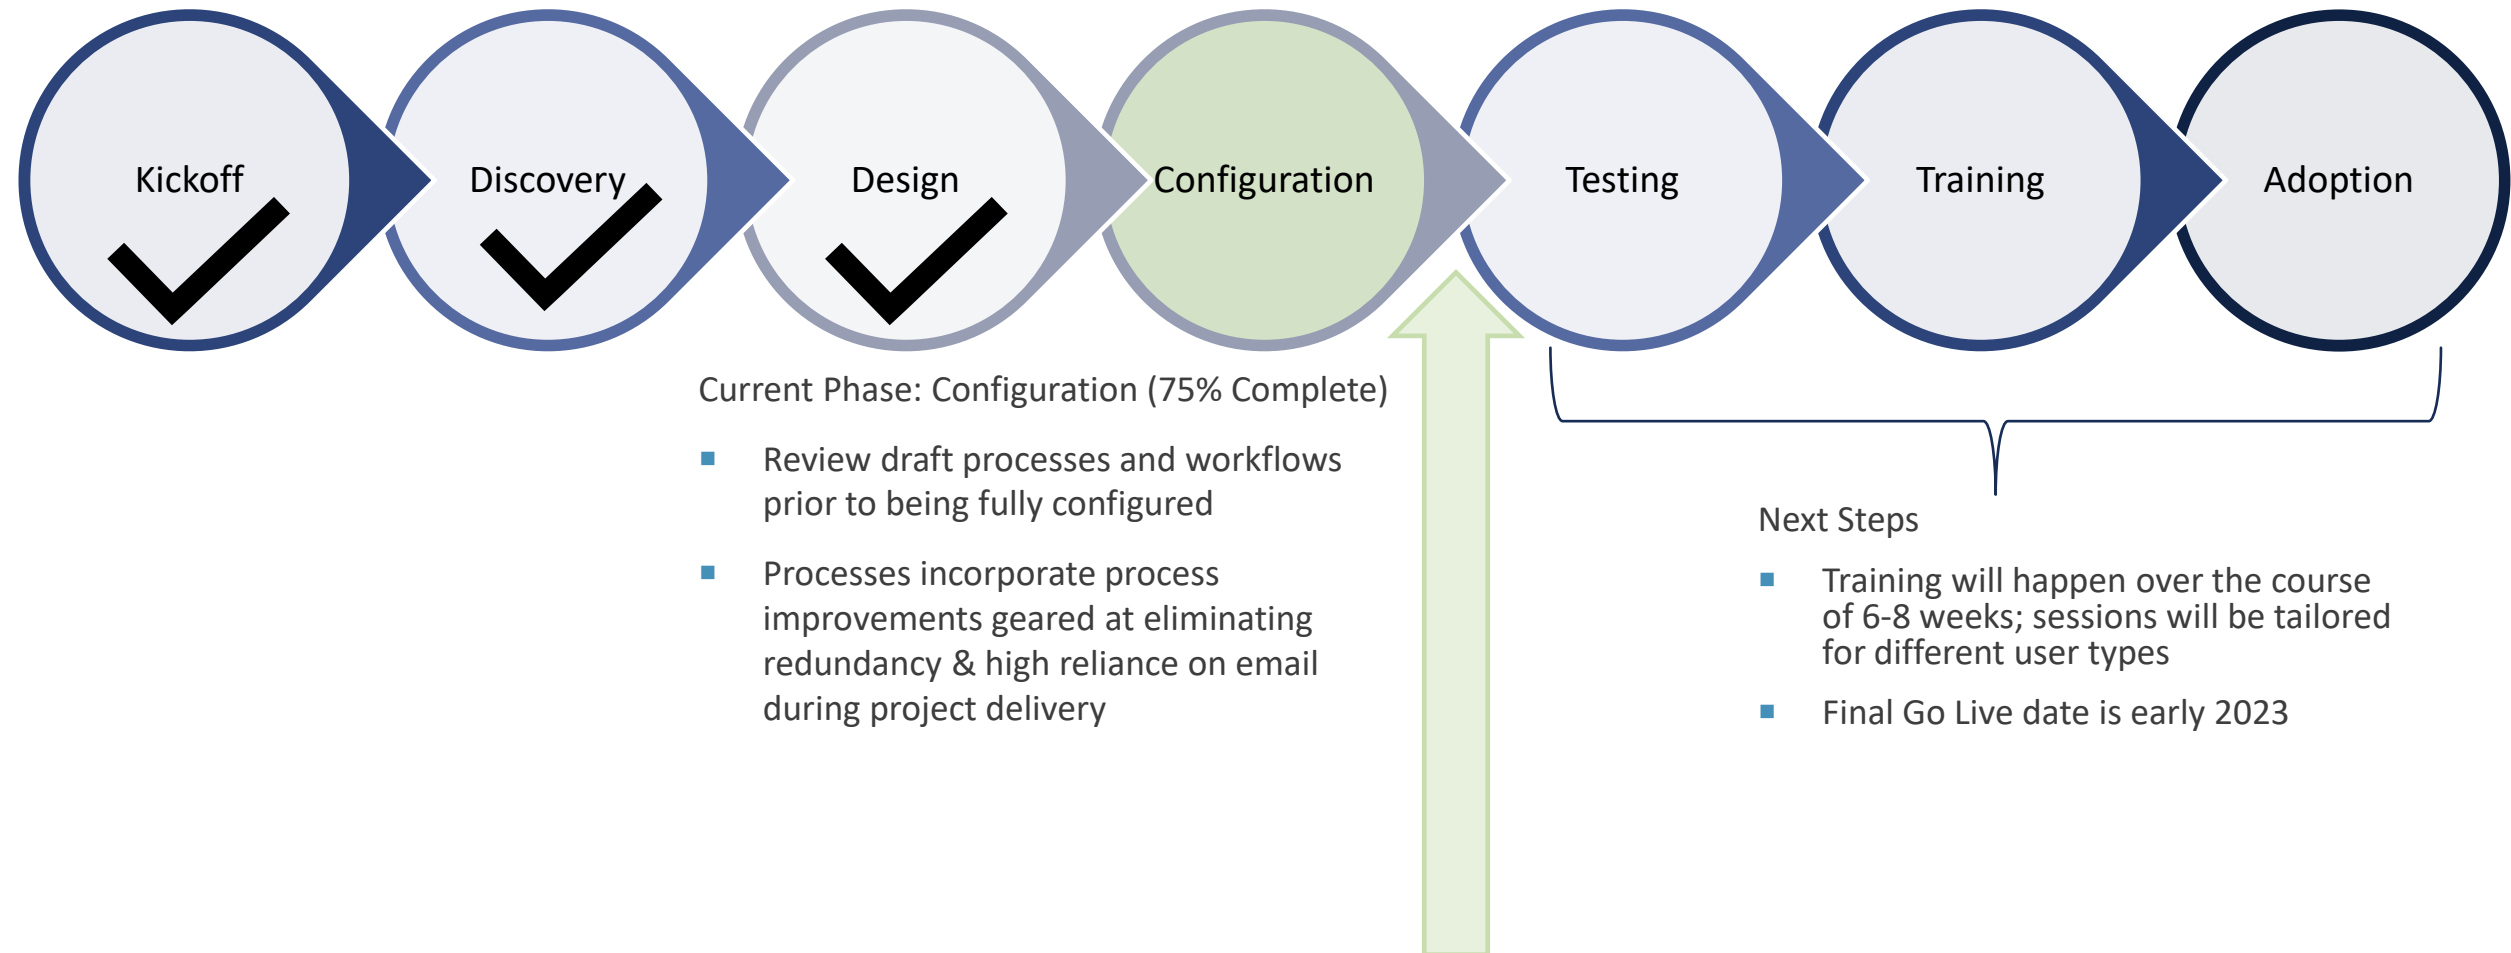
Kickoff

Discovery

Design

Configuration

Testing

Training

Adoption

Current Phase: Configuration (75% Complete)

- Review draft processes and workflows prior to being fully configured
- Processes incorporate process improvements geared at eliminating redundancy & high reliance on email during project delivery

Next Steps

- Training will happen over the course of 6-8 weeks; sessions will be tailored for different user types
- Final Go Live date is early 2023